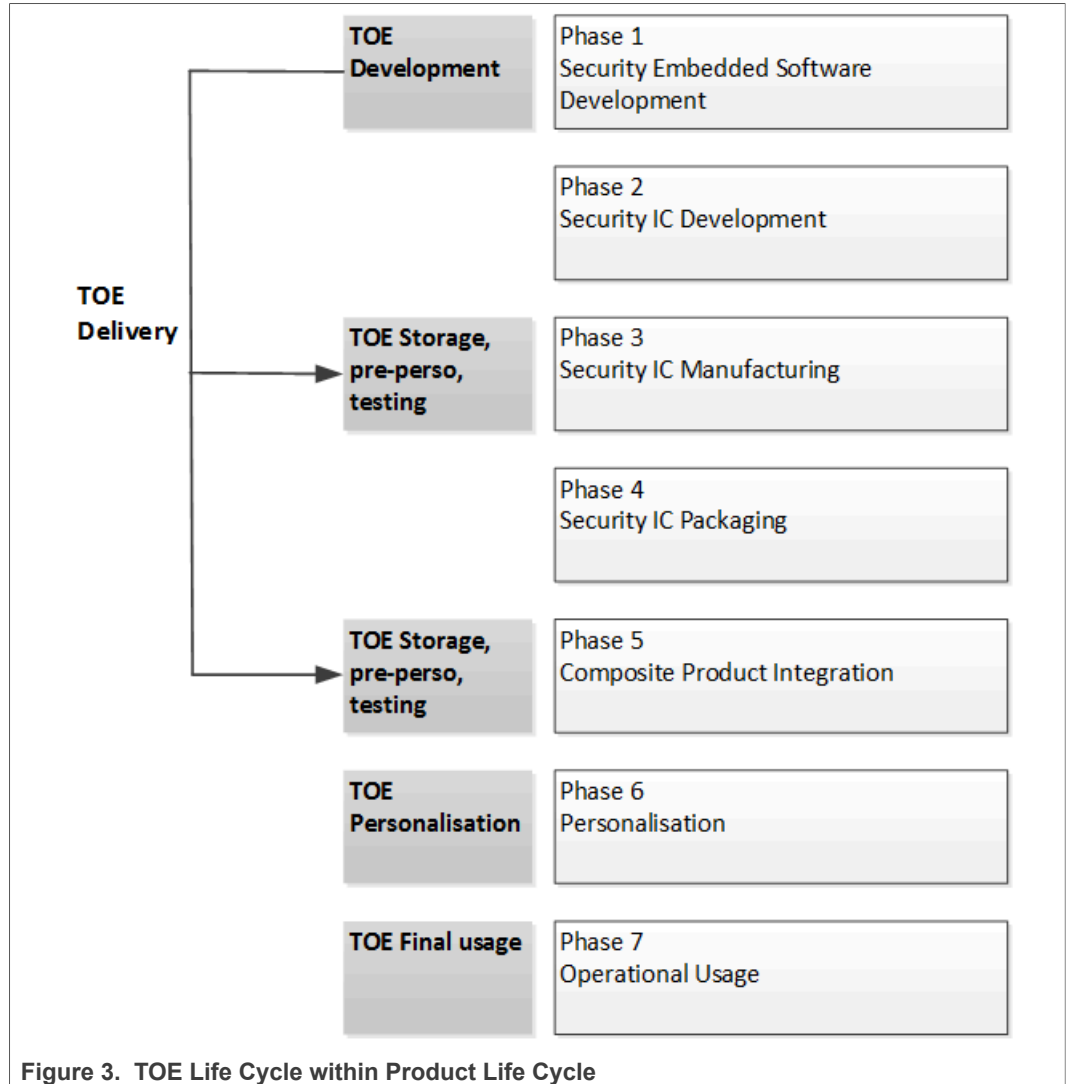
TOE Development

Phase 1
Security Embedded Software Development

Phase 2
Security IC Development

TOE Delivery

TOE Storage, pre-perso, testing

Phase 3
Security IC Manufacturing

Phase 4
Security IC Packaging

TOE Storage, pre-perso, testing

Phase 5
Composite Product Integration

TOE Personalisation

Phase 6
Personalisation

TOE Final usage

Phase 7
Operational Usage

Figure 3. TOE Life Cycle within Product Life Cycle